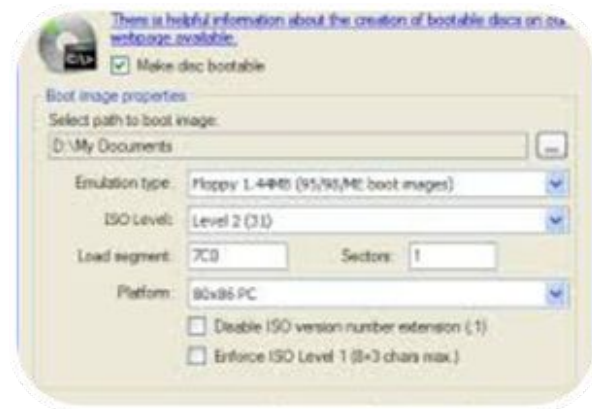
There is helpful information about the creation of bootable discs on our webpage available.

Make disc bootable

Boot image properties

Select path to boot image:

D:\My Documents

...

Emulation type: Floppy 1.44MB (95/98/ME boot images)

ISO Level: Level 2 (31)

Load segment: 7C0

Sectors: 1

Platform: 80x86 PC

Disable ISO version number extension (;1)

Enforce ISO Level 1 (8+3 chars max.)